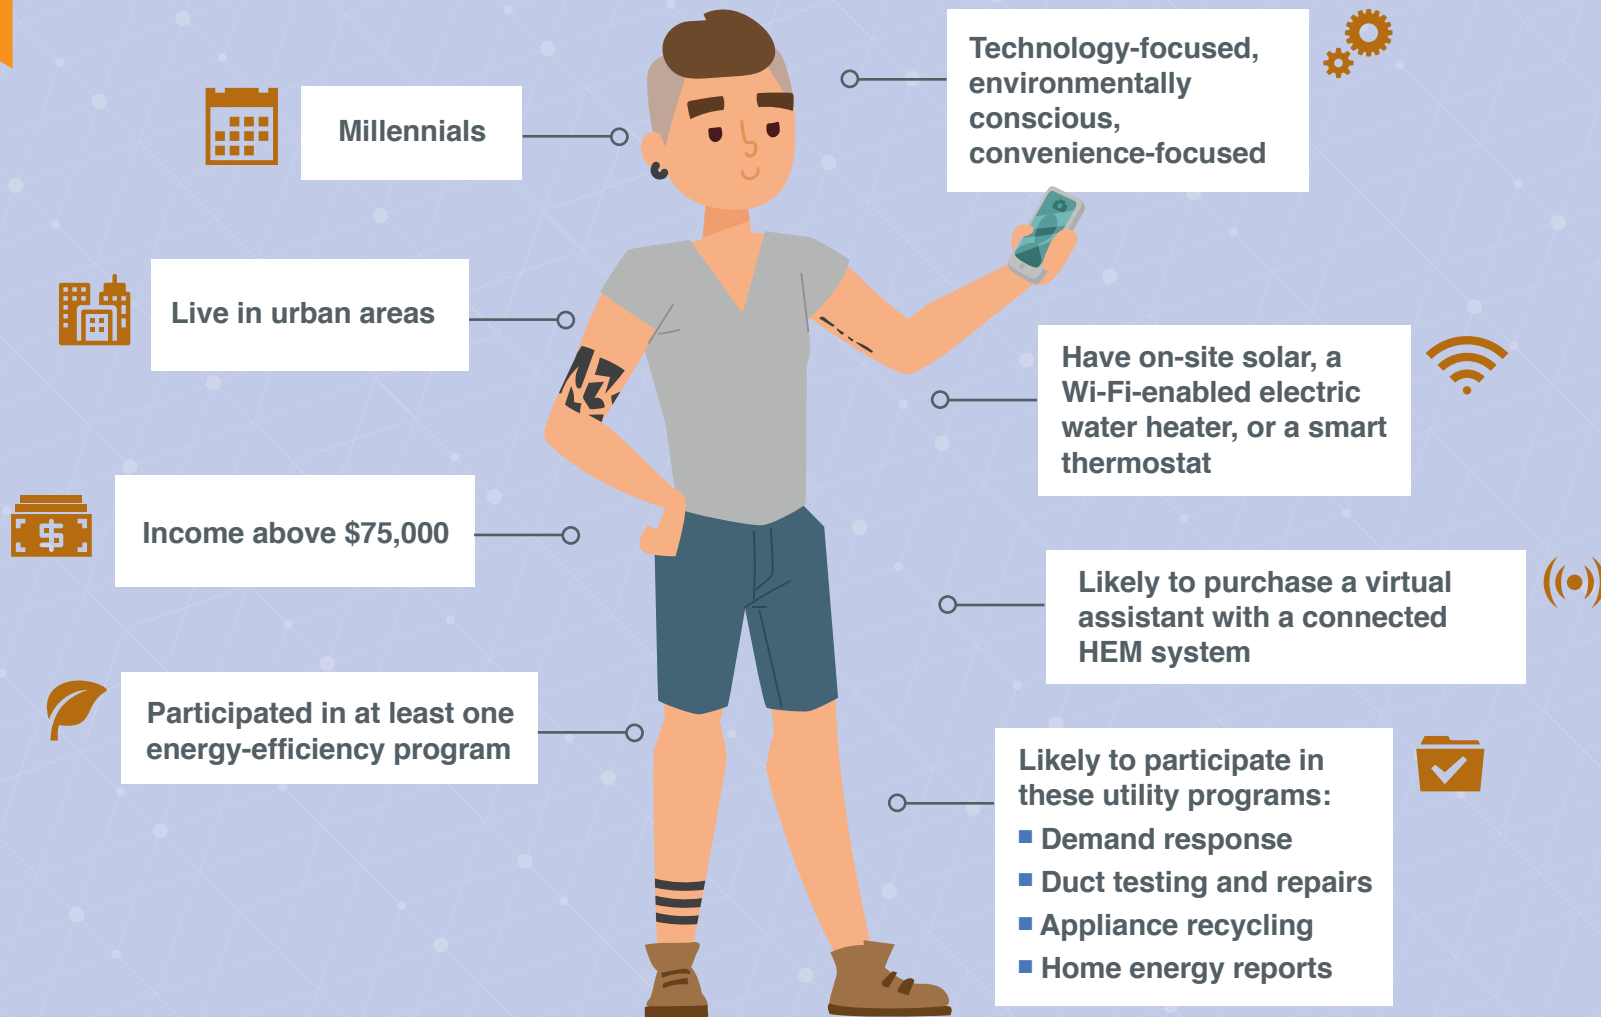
Millennials

Technology-focused, environmentally conscious, convenience-focused

Live in urban areas

Have on-site solar, a Wi-Fi-enabled electric water heater, or a smart thermostat

Income above $75,000

Likely to purchase a virtual assistant with a connected HEM system

Participated in at least one energy-efficiency program

Likely to participate in these utility programs:
- Demand response
- Duct testing and repairs
- Appliance recycling
- Home energy reports